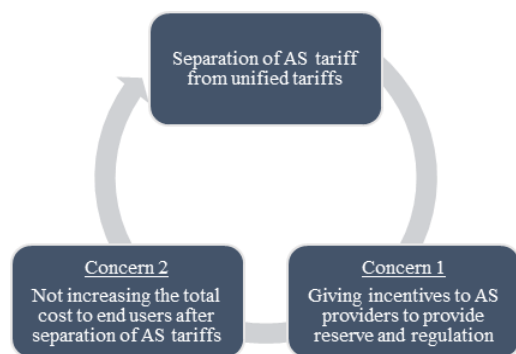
Separation of AS tariff from unified tariffs

Concern 1
Giving incentives to AS providers to provide reserve and regulation

Concern 2
Not increasing the total cost to end users after separation of AS tariffs